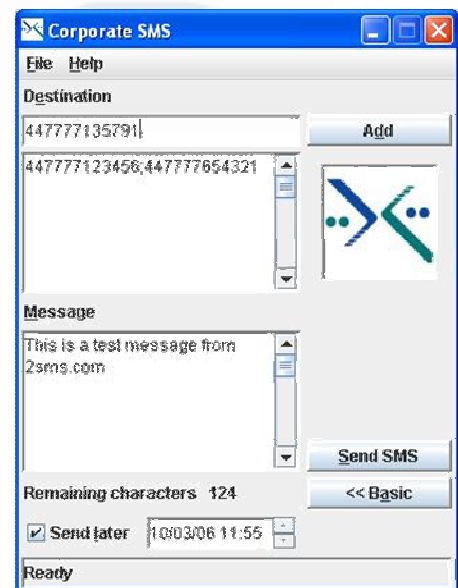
Corporate SMS

File Help

Destination

447777135791

Add

447777123456;447777654321

Message

This is a test message from 2sms.com

Send SMS

Remaining characters 124

<< Basic

Send later 10/03/06 11:55

Ready